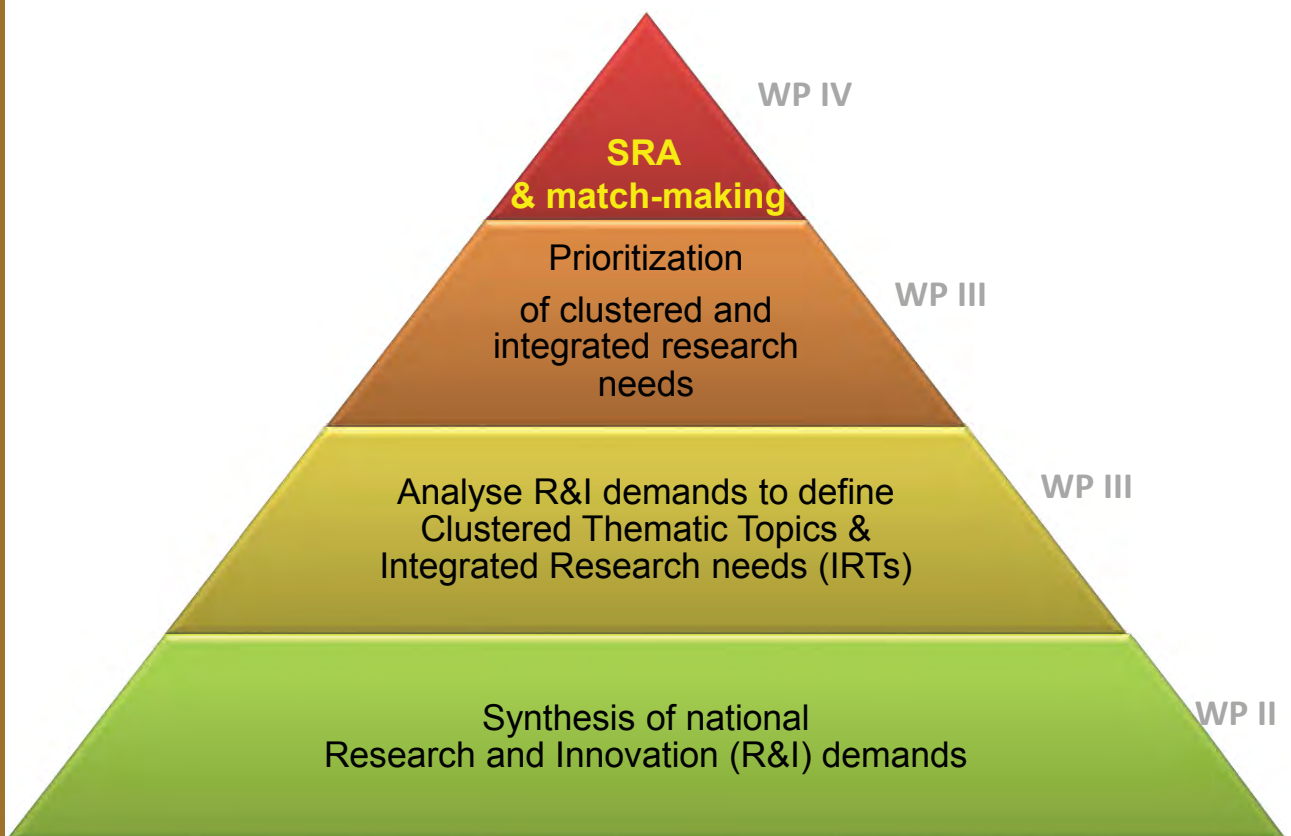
WP IV

SRA
& match-making

Prioritization

of clustered and integrated research needs

WP III

Analyse R&I demands to define Clustered Thematic Topics & Integrated Research needs (IRTs)

WP III

Synthesis of national Research and Innovation (R&I) demands

WP II